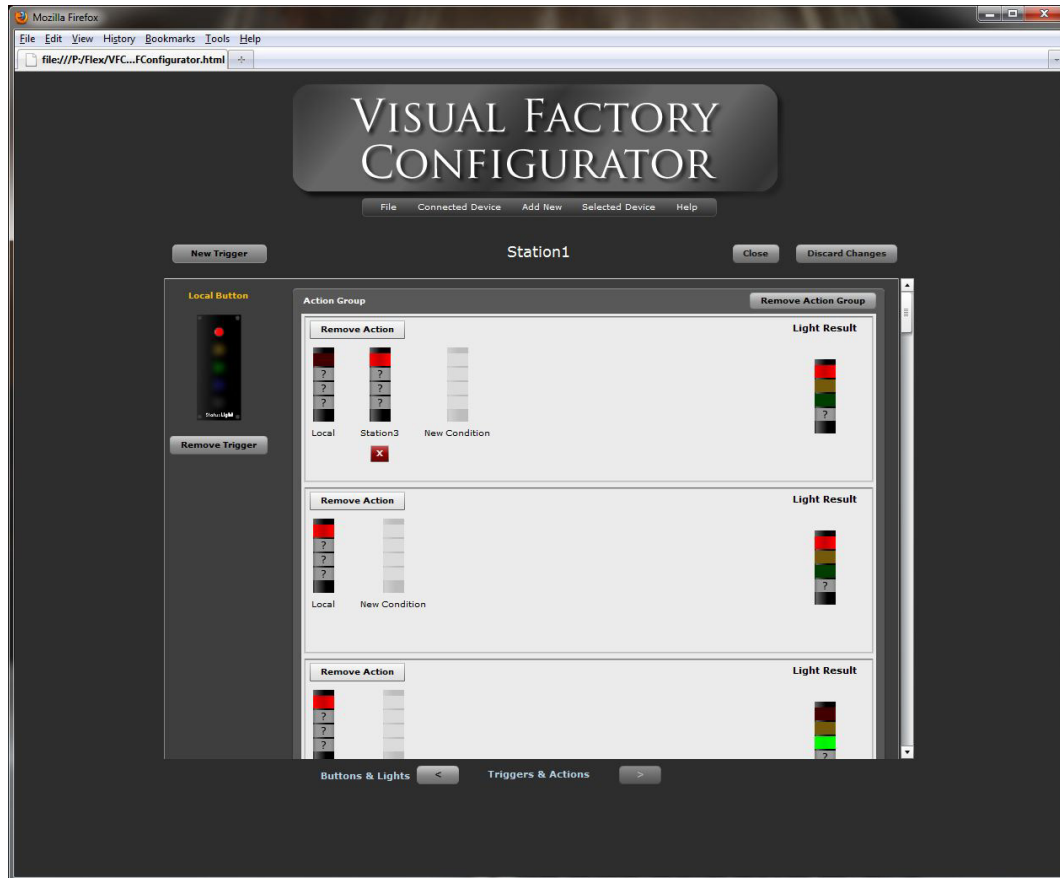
Mozilla Firefox

File Edit View History Bookmarks Tools Help

file:///P:/Flex/VFC...FConfigurator.html +

VISUAL FACTORY CONFIGURATOR

File Connected Device Add New Selected Device Help

New Trigger

Station1

Close Discard Changes

Local Button

StatusLight

Remove Trigger

Action Group

Remove Action Group

Remove Action

Light Result

?
?
?

?
?
?

Local Station3 New Condition

X

?

Remove Action

Light Result

?
?
?

Local New Condition

?

Remove Action

Light Result

?
?
?

?

Buttons & Lights < Triggers & Actions >